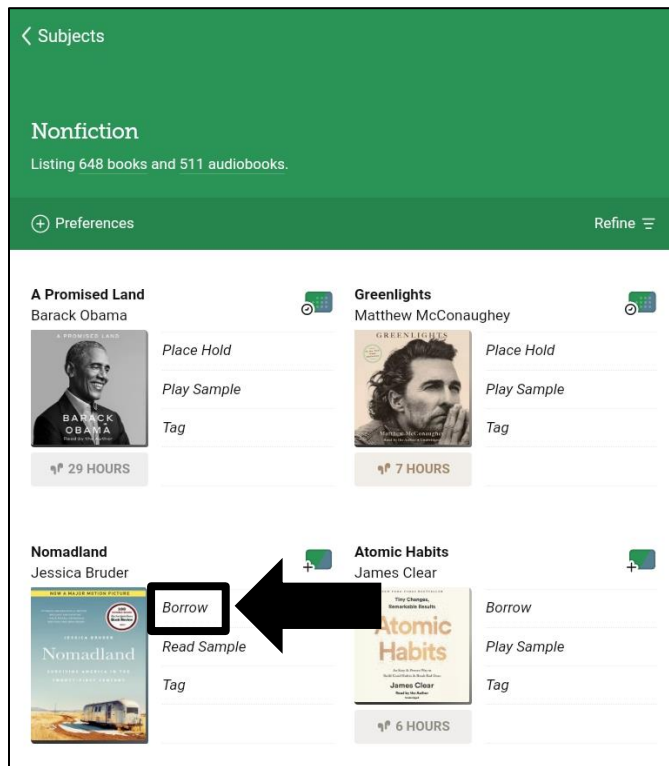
< Subjects

Nonfiction

Listing 648 books and 511 audiobooks.

Preferences

Refine

A Promised Land
Barack Obama

A PROMISED LAND
BARACK OBAMA

Place Hold

Play Sample

Tag

29 HOURS

Greenlights
Matthew McConaughey

GREENLIGHTS
Matthew McConaughey

Place Hold

Play Sample

Tag

7 HOURS

Nomadland
Jessica Bruder

NOW A MAJOR MOTION PICTURE
JESSICA BRUDER
Nomadland

Borrow

Read Sample

Tag

Atomic Habits
James Clear

Tiny Changes, Remarkable Results
Atomic Habits
James Clear

Borrow

Play Sample

Tag

6 HOURS